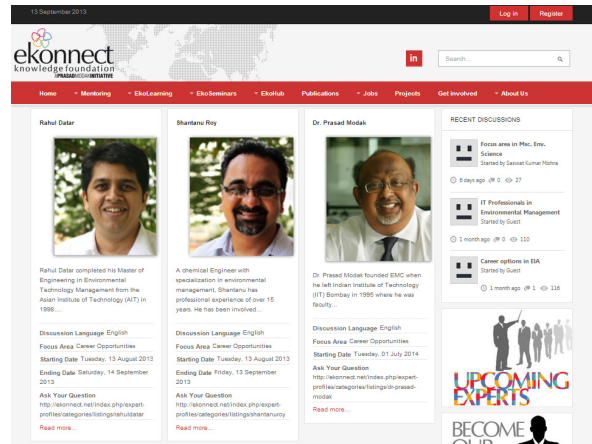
13 September 2013

Log in Register

ekonnect
knowledge foundation
A PRASAD MODAK INITIATIVE

in

Search...

Home Mentoring EkoLearning EkoSeminars EkoHub Publications Jobs Projects Get involved About Us

Rahul Datar

Rahul Datar completed his Master of Engineering in Environmental Technology Management from the Asian Institute of Technology (AIT) in 1998....

Discussion Language English
Focus Area Career Opportunities
Starting Date Tuesday, 13 August 2013
Ending Date Saturday, 14 September 2013
Ask Your Question
http://ekonnect.net/index.php/expert-profiles/categories/listings/rahuldatar
Read more...

Shantanu Roy

A chemical Engineer with specialization in environmental management, Shantanu has professional experience of over 15 years. He has been involved....

Discussion Language English
Focus Area Career Opportunities
Starting Date Tuesday, 13 August 2013
Ending Date Friday, 13 September 2013
Ask Your Question
http://ekonnect.net/index.php/expert-profiles/categories/listings/shantanuroy
Read more...

Dr. Prasad Modak

Dr. Prasad Modak founded EMC when he left Indian Institute of Technology (IIT) Bombay in 1995 where he was faculty....

Discussion Language English
Focus Area Career Opportunities
Starting Date Tuesday, 01 July 2014
Ask Your Question
http://ekonnect.net/index.php/expert-profiles/categories/listings/dr-prasad-modak
Read more...

RECENT DISCUSSIONS

Focus area in Msc. Env. Science
Started by Saswat Kumar Mishra
6 days ago 0 27

IT Professionals in Environmental Management
Started by Guest
1 month ago 0 110

Career options in EIA
Started by Guest
1 month ago 1 116

UPCOMING EXPERTS

BECOME OUR